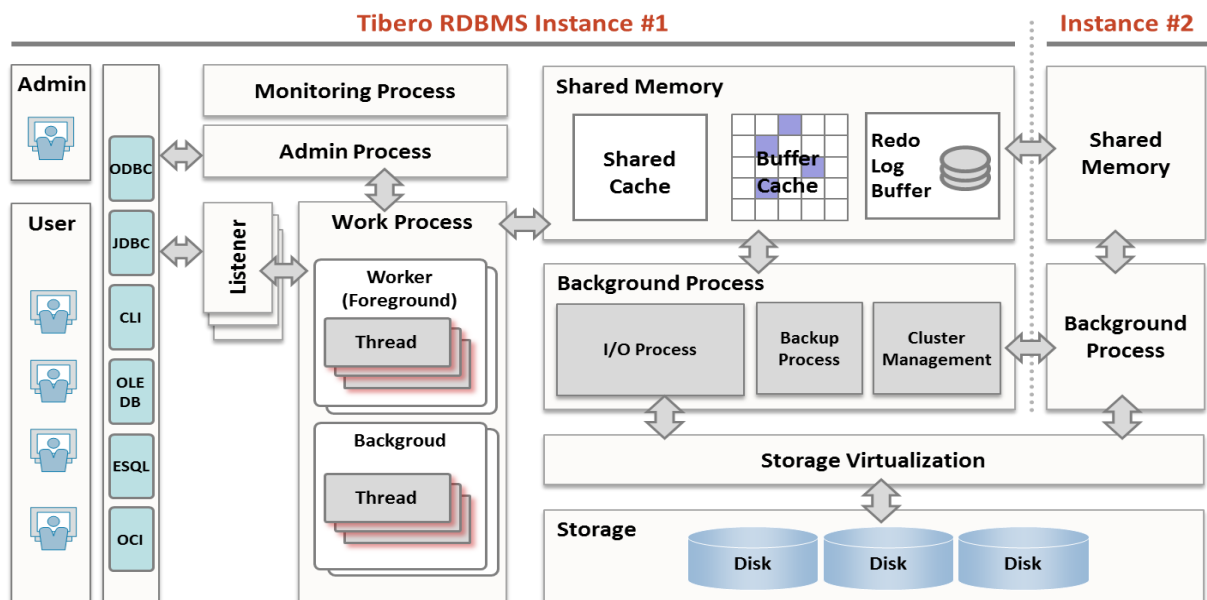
Tibero RDBMS Instance #1

Instance #2

Admin

User

ODBC

JDBC

CLI

OLE DB

ESQL

OCI

Monitoring Process

Admin Process

Listener

Work Process

Worker (Foreground)

Thread

Backgroud

Thread

Shared Memory

Shared Cache

Buffer Cache

Redo Log Buffer

Background Process

I/O Process

Backup Process

Cluster Management

Storage Virtualization

Storage

Disk

Disk

Disk

Shared Memory

Background Process